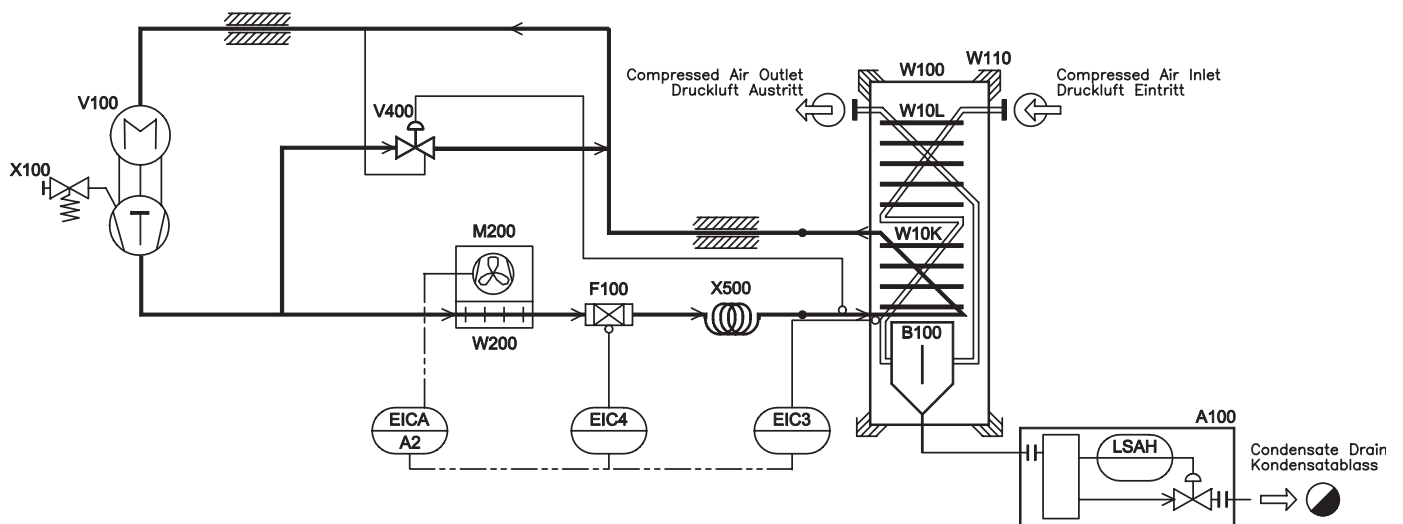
V100
X100
V400
M200
W200
F100
X500
Compressed Air Outlet
Druckluft Austritt
W100
W110
Compressed Air Inlet
Druckluft Eintritt
W10L
W10K
B100
EICA
A2
EIC4
EIC3
A100
LSAH
Condensate Drain
Kondensatablass